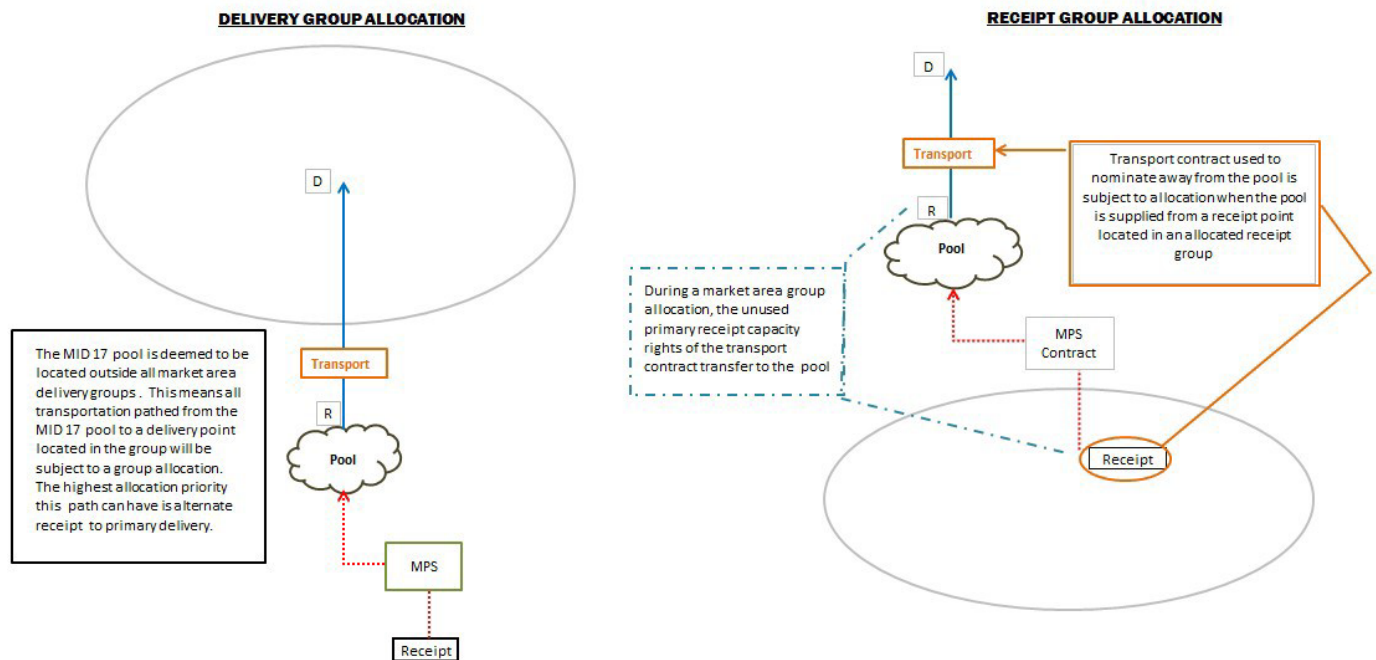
DELIVERY GROUP ALLOCATION

D

Transport

R

Pool

MPS

Receipt

The MID 17 pool is deemed to be located outside all market area delivery groups. This means all transportation pathed from the MID 17 pool to a delivery point located in the group will be subject to a group allocation. The highest allocation priority this path can have is alternate receipt to primary delivery.

RECEIPT GROUP ALLOCATION

D

Transport

Transport contract used to nominate away from the pool is subject to allocation when the pool is supplied from a receipt point located in an allocated receipt group

R

Pool

During a market area group allocation, the unused primary receipt capacity rights of the transport contract transfer to the pool

MPS Contract

Receipt